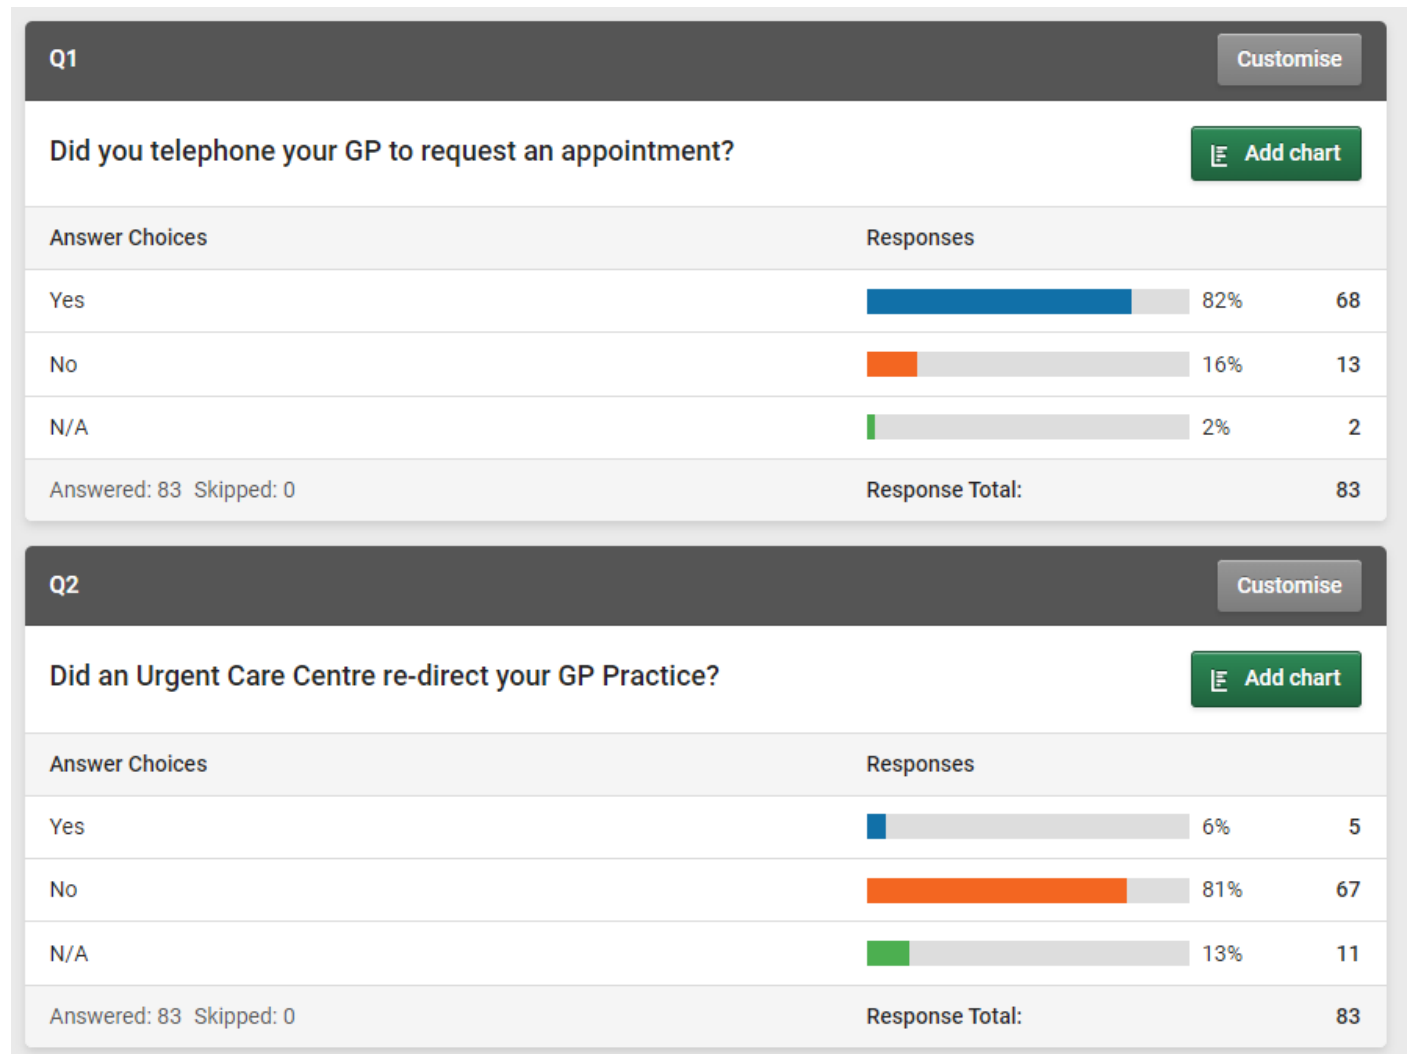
Q1

Customise

Did you telephone your GP to request an appointment?

Add chart

| Answer Choices | Responses | | |
|---|---|---|---|
| Yes | | 82% | 68 |
| No | | 16% | 13 |
| N/A | | 2% | 2 |
| Answered: 83 Skipped: 0 | Response Total: | | 83 |

Q2

Customise

Did an Urgent Care Centre re-direct your GP Practice?

Add chart

| Answer Choices | Responses | | |
|---|---|---|---|
| Yes | | 6% | 5 |
| No | | 81% | 67 |
| N/A | | 13% | 11 |
| Answered: 83 Skipped: 0 | Response Total: | | 83 |